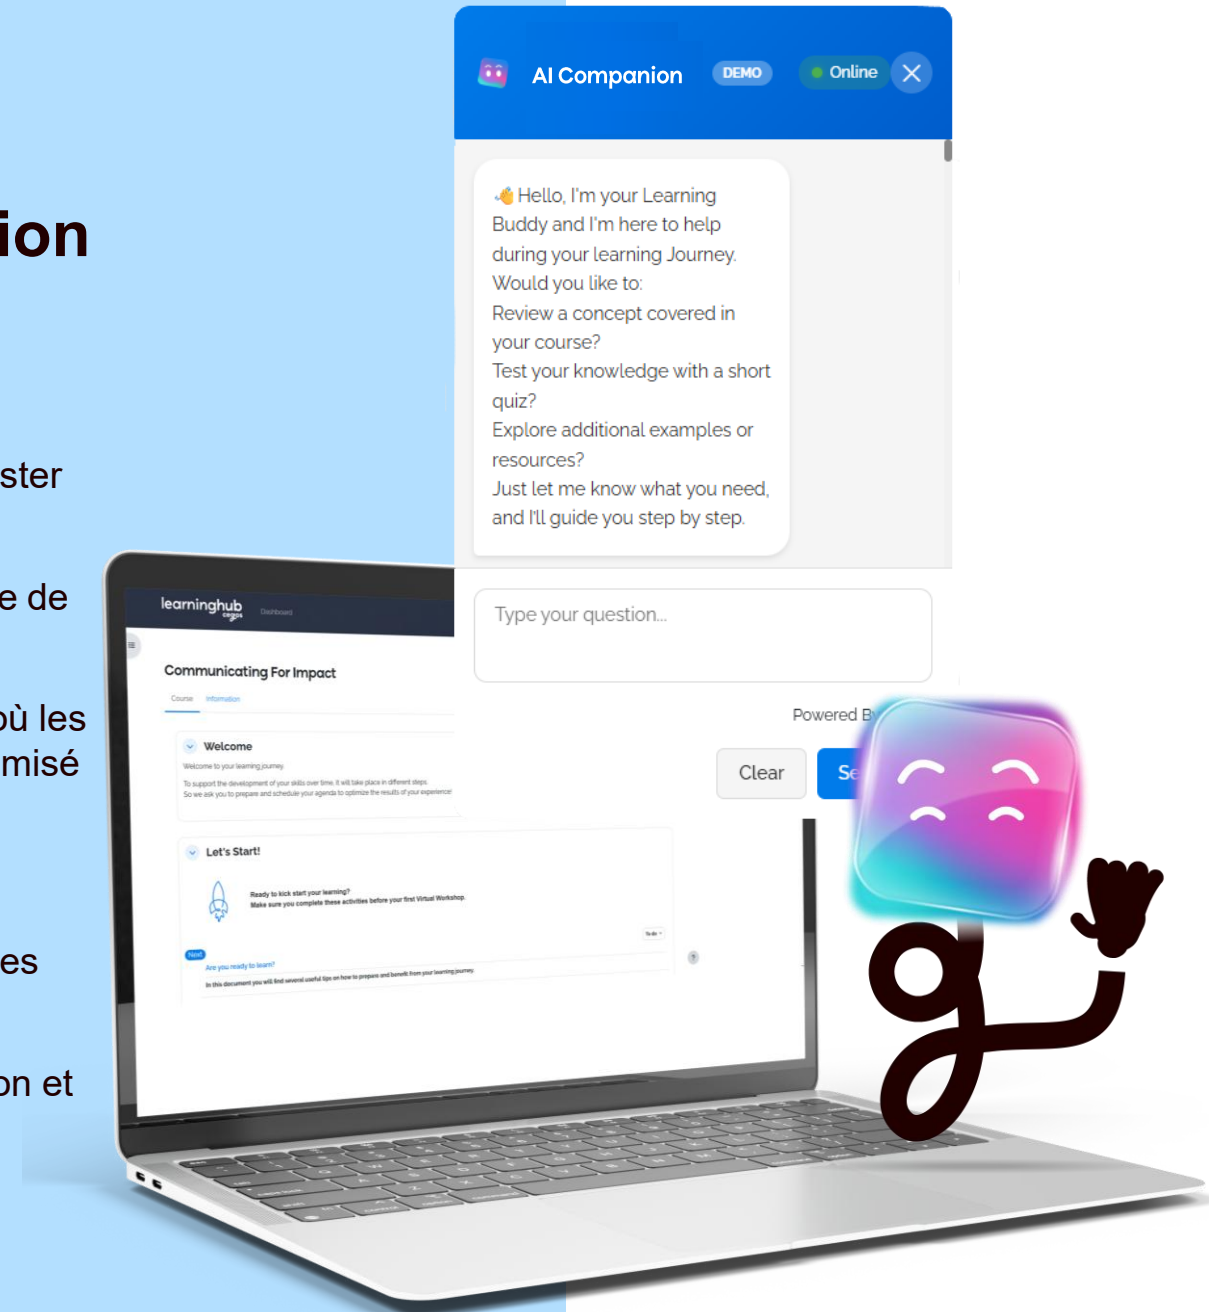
ion

ster

e de

ù les
misé

es

on et

AI Companion DEMO Online

👋Hello, I'm your Learning Buddy and I'm here to help during your learning Journey. Would you like to:
Review a concept covered in your course?
Test your knowledge with a short quiz?
Explore additional examples or resources?
Just let me know what you need, and I'll guide you step by step.

Type your question...

Powered B

Clear Se

learninghub Dashboard

Communicating For Impact

Course Information

Welcome

Welcome to your learning journey.

To support the development of your skills over time, it will take place in different steps.
So we ask you to prepare and schedule your agenda to optimize the results of your experience.

Let's Start!

Ready to kick start your learning?
Make sure you complete these activities before your first Virtual Workshop.

To do

Next

Are you ready to learn?

In this document you will find several useful tips on how to prepare and benefit from your learning journey.